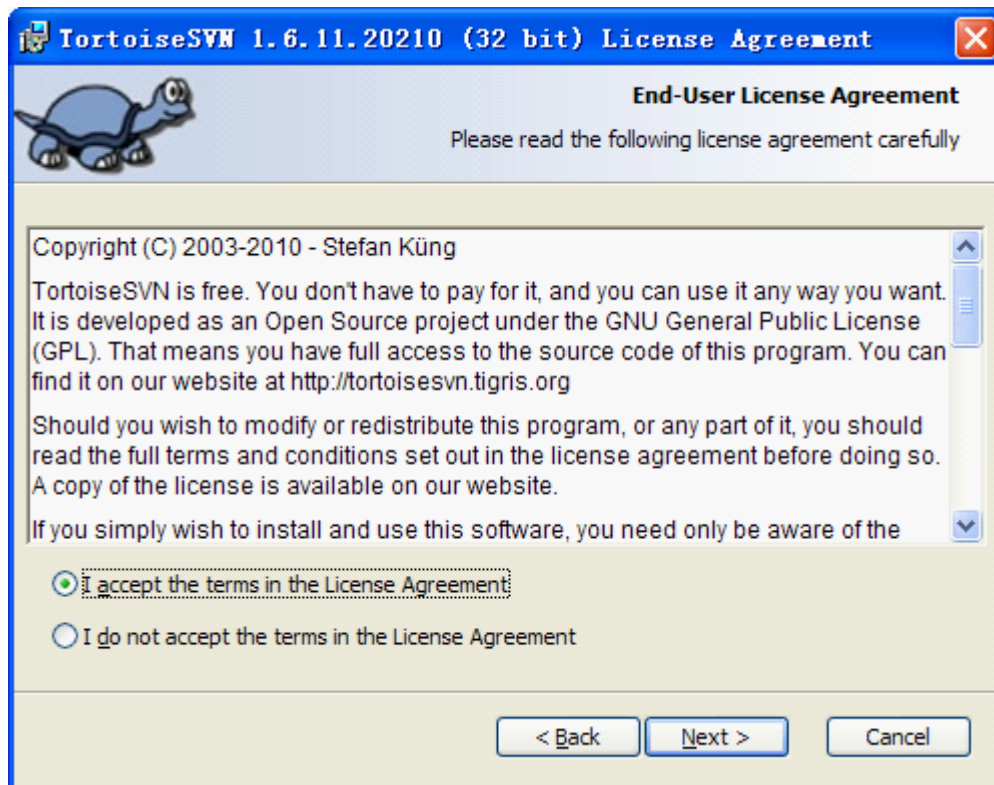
TortoiseSVN 1.6.11.20210 (32 bit) License Agreement

End-User License Agreement

Please read the following license agreement carefully

Copyright (C) 2003-2010 - Stefan Küng

TortoiseSVN is free. You don't have to pay for it, and you can use it any way you want. It is developed as an Open Source project under the GNU General Public License (GPL). That means you have full access to the source code of this program. You can find it on our website at http://tortoisesvn.tigris.org

Should you wish to modify or redistribute this program, or any part of it, you should read the full terms and conditions set out in the license agreement before doing so. A copy of the license is available on our website.

If you simply wish to install and use this software, you need only be aware of the

I accept the terms in the License Agreement

I do not accept the terms in the License Agreement

< Back

Next >

Cancel